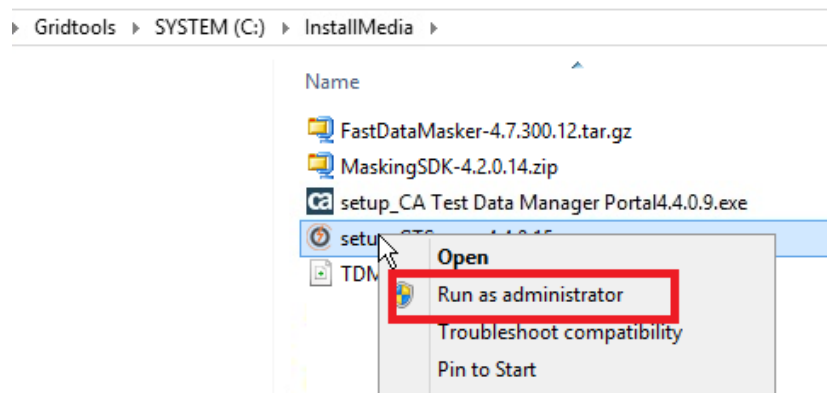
Gridtools ▸ SYSTEM (C:) ▸ InstallMedia ▸

Name

FastDataMasker-4.7.300.12.tar.gz
MaskingSDK-4.2.0.14.zip
setup_CA Test Data Manager Portal4.4.0.9.exe
setup_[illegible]
TDM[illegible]

Open
Run as administrator
Troubleshoot compatibility
Pin to Start